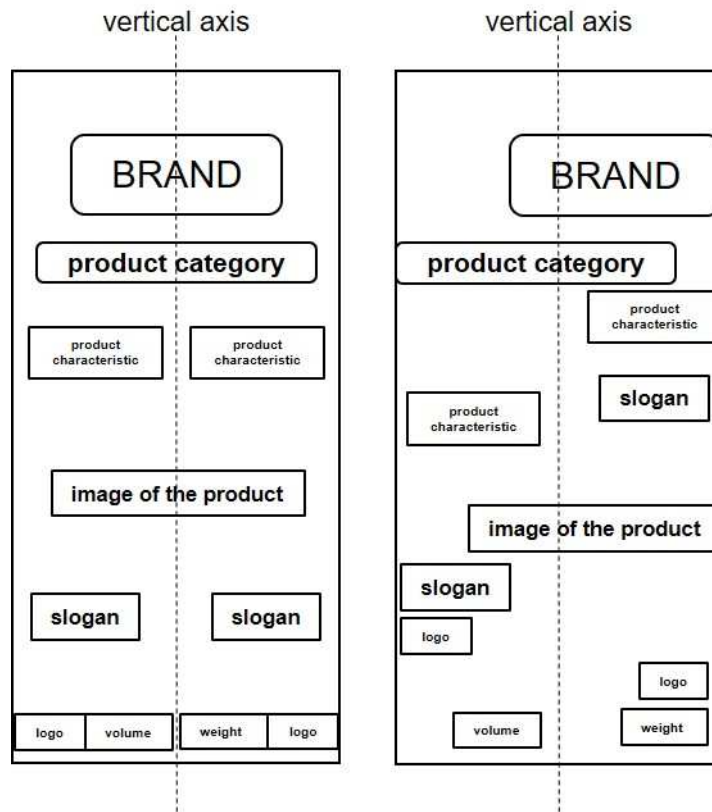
vertical axis

BRAND

product category

product characteristic

product characteristic

image of the product

slogan

slogan

logo

volume

weight

logo

vertical axis

BRAND

product category

product characteristic

slogan

product characteristic

image of the product

slogan

logo

logo

volume

weight